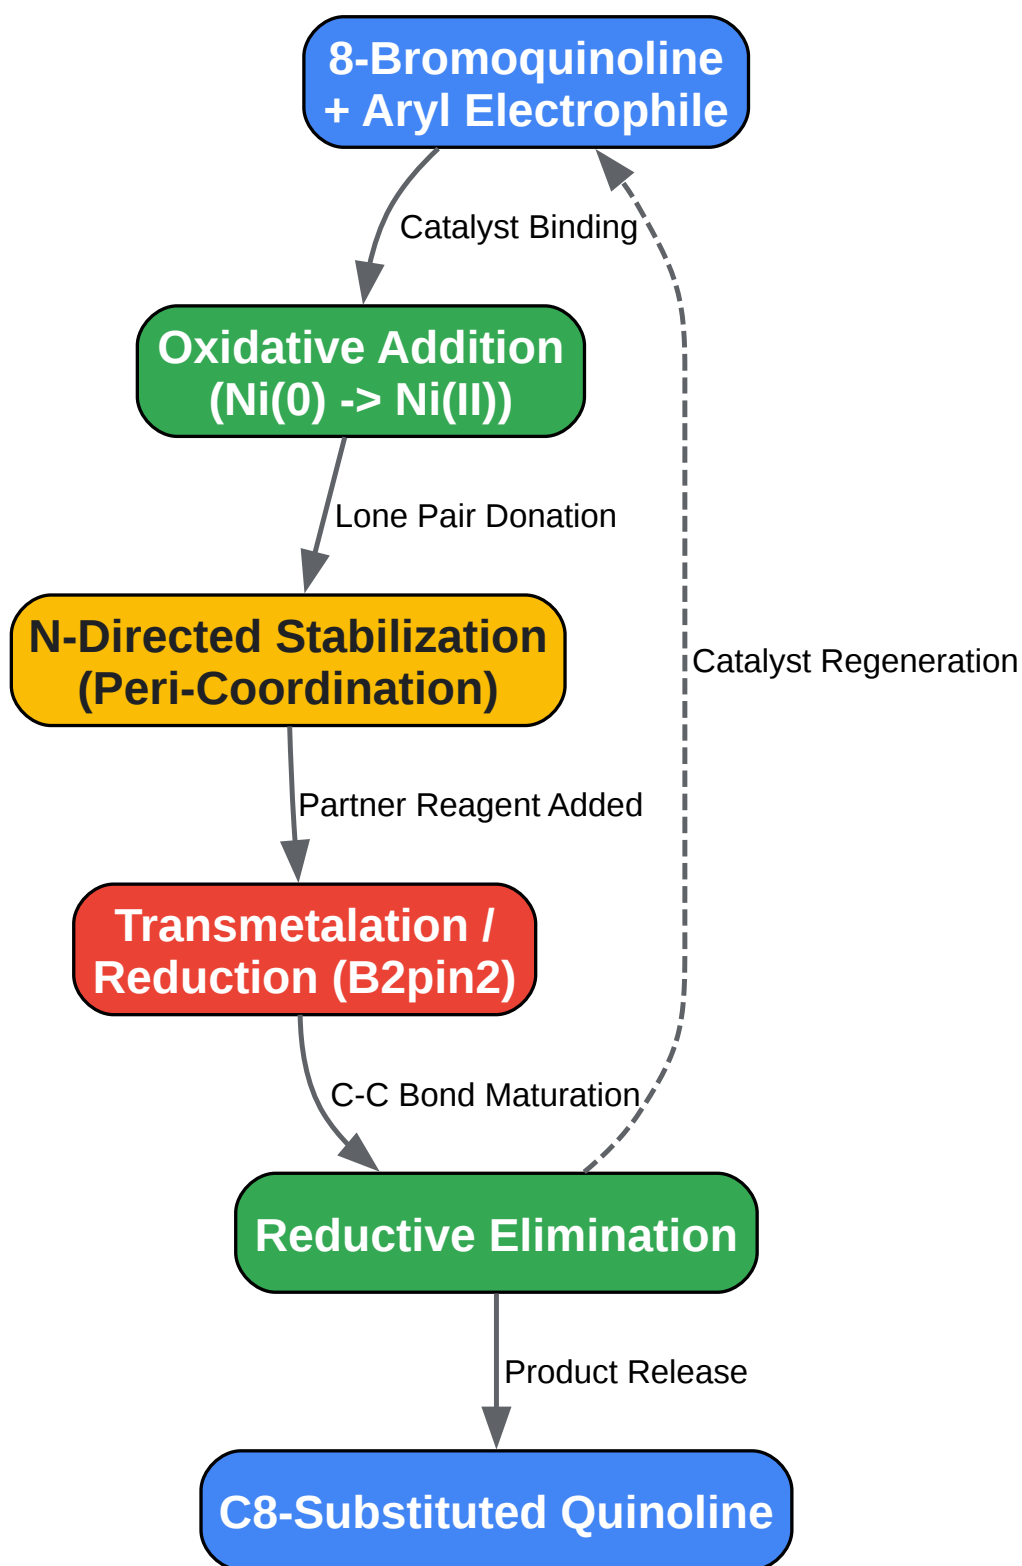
8-Bromoquinoline
+ Aryl Electrophile

Catalyst Binding

Oxidative Addition
(Ni(0) -> Ni(II))

Lone Pair Donation

N-Directed Stabilization
(Peri-Coordination)

Catalyst Regeneration

Partner Reagent Added

Transmetalation /
Reduction (B2pin2)

C-C Bond Maturation

Reductive Elimination

Product Release

C8-Substituted Quinoline